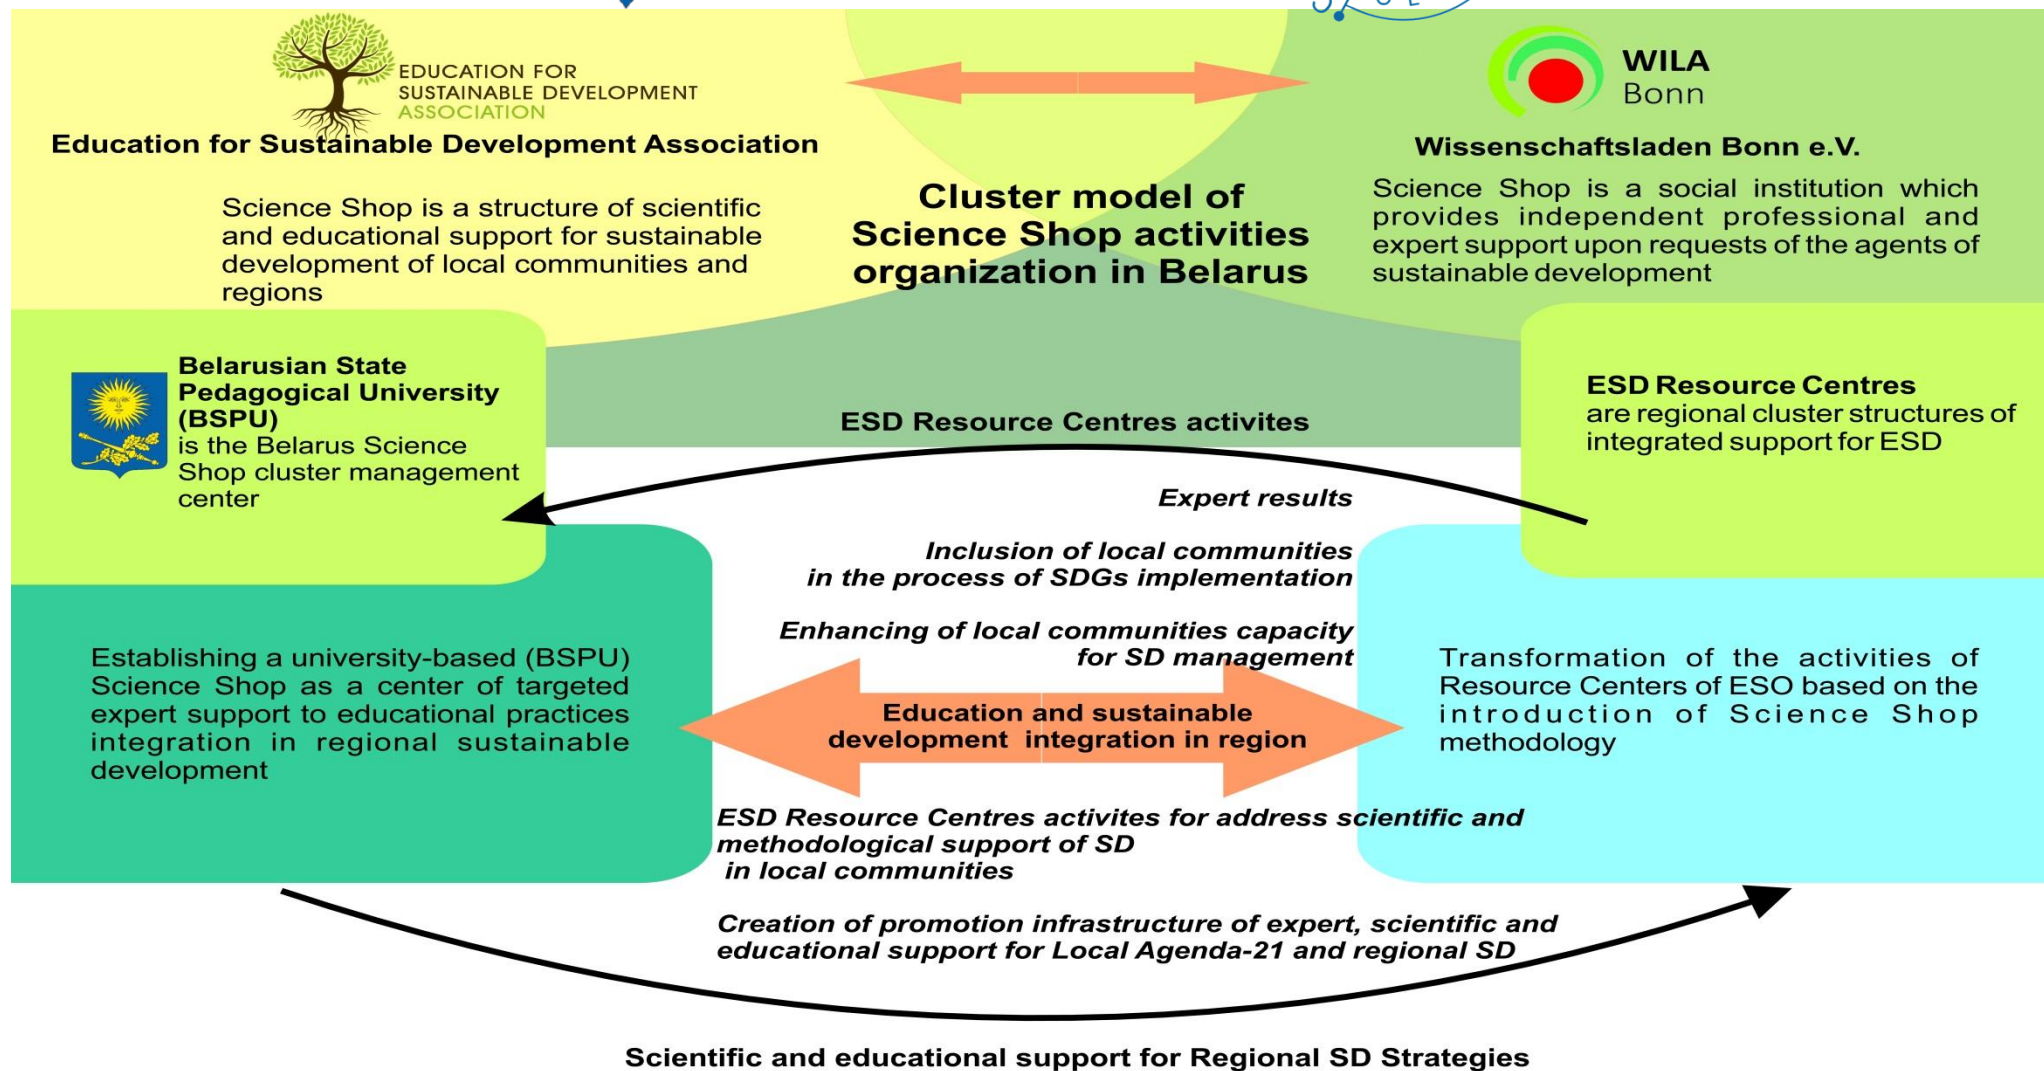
EDUCATION FOR SUSTAINABLE DEVELOPMENT ASSOCIATION

Education for Sustainable Development Association

Science Shop is a structure of scientific and educational support for sustainable development of local communities and regions

Cluster model of Science Shop activities organization in Belarus

WILA Bonn

Wissenschaftsladen Bonn e.V.

Science Shop is a social institution which provides independent professional and expert support upon requests of the agents of sustainable development

Belarusian State Pedagogical University (BSPU) is the Belarus Science Shop cluster management center

ESD Resource Centres activites

ESD Resource Centres are regional cluster structures of integrated support for ESD

Expert results

Inclusion of local communities in the process of SDGs implementation

Enhancing of local communities capacity for SD management

Establishing a university-based (BSPU) Science Shop as a center of targeted expert support to educational practices integration in regional sustainable development

Education and sustainable development integration in region

Transformation of the activities of Resource Centers of ESO based on the introduction of Science Shop methodology

ESD Resource Centres activites for address scientific and methodological support of SD in local communities

Creation of promotion infrastructure of expert, scientific and educational support for Local Agenda-21 and regional SD

Scientific and educational support for Regional SD Strategies